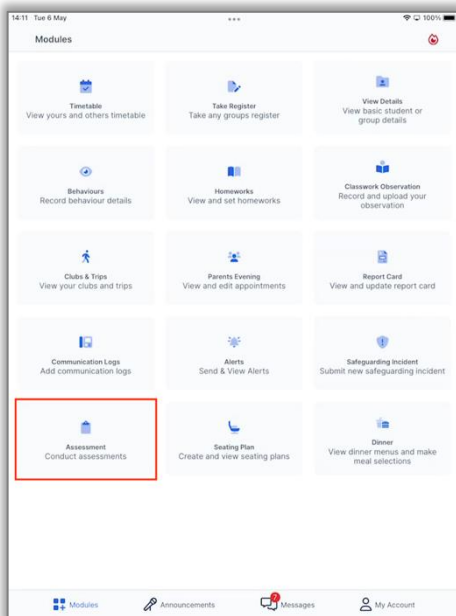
14:11 Tue 6 May

100%

Modules

Timetable
View yours and others timetable

Take Register
Take any groups register

View Details
View basic student or group details

Behaviours
Record behaviour details

Homeworks
View and set homeworks

Classwork Observation
Record and upload your observation

Clubs & Trips
View your clubs and trips

Parents Evening
View and edit appointments

Report Card
View and update report card

Communication Logs
Add communication logs

Alerts
Send & View Alerts

Safeguarding Incident
Submit new safeguarding incident

Assessment
Conduct assessments

Seating Plan
Create and view seating plans

Dinner
View dinner menus and make meal selections

Modules

Announcements

7

Messages

My Account